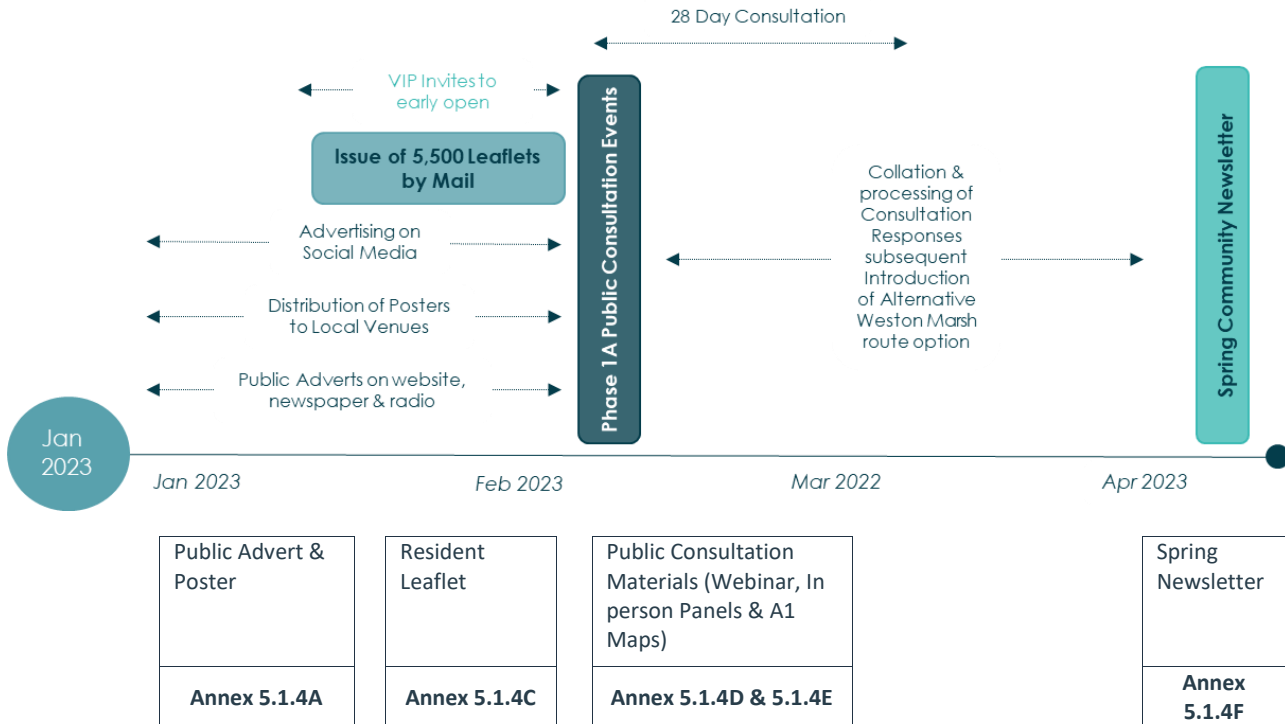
28 Day Consultation

VIP Invites to early open

Issue of 5,500 Leaflets by Mail

Advertising on Social Media

Distribution of Posters to Local Venues

Public Adverts on website, newspaper & radio

Phase 1A Public Consultation Events

Collation & processing of Consultation Responses subsequent Introduction of Alternative Weston Marsh route option

Spring Community Newsletter

Jan 2023

Jan 2023

Feb 2023

Mar 2022

Apr 2023

Public Advert & Poster

Annex 5.1.4A

Resident Leaflet

Annex 5.1.4C

Public Consultation Materials (Webinar, In person Panels & A1 Maps)

Annex 5.1.4D & 5.1.4E

Spring Newsletter

Annex 5.1.4F